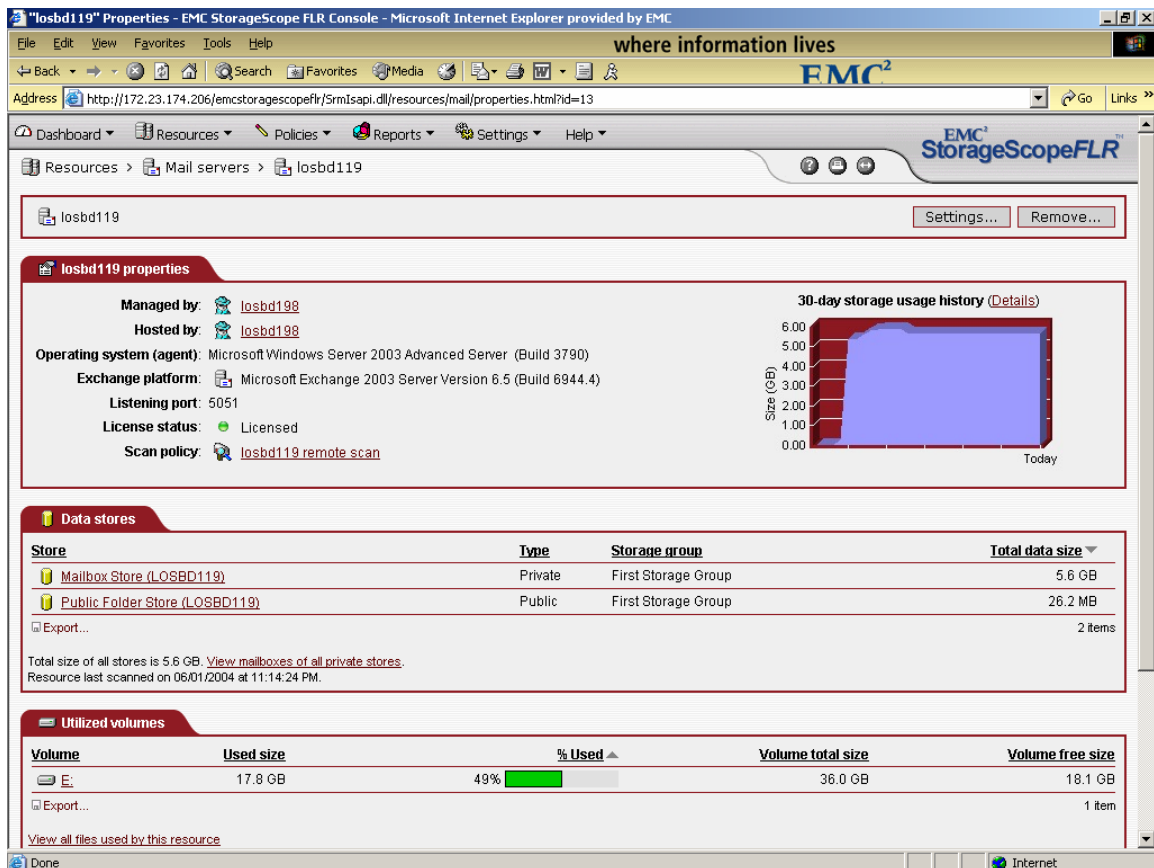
"losbd119" Properties - EMC StorageScope FLR Console - Microsoft Internet Explorer provided by EMC

File Edit View Favorites Tools Help

where information lives

Back Search Favorites Media

EMC$^2$

Address http://172.23.174.206/emcstoragescopeflr/SrmIsapi.dll/resources/mail/properties.html?id=13

Go Links »

Dashboard ▾ Resources ▾ Policies ▾ Reports ▾ Settings ▾ Help ▾

EMC$^2$ StorageScopeFLR

Resources > Mail servers > losbd119

losbd119

Settings... Remove...

losbd119 properties

Managed by: losbd198

Hosted by: losbd198

Operating system (agent): Microsoft Windows Server 2003 Advanced Server (Build 3790)

Exchange platform: Microsoft Exchange 2003 Server Version 6.5 (Build 6944.4)

Listening port: 5051

License status: Licensed

Scan policy: losbd119 remote scan

30-day storage usage history (Details)

6.00
5.00
4.00
3.00
2.00
1.00
0.00

Size (GB)

Today

Data stores

| Store | Type | Storage group | Total data size |
|---|---|---|---|
| Mailbox Store (LOSBD119) | Private | First Storage Group | 5.6 GB |
| Public Folder Store (LOSBD119) | Public | First Storage Group | 26.2 MB |

Export...

2 items

Total size of all stores is 5.6 GB. View mailboxes of all private stores.
Resource last scanned on 06/01/2004 at 11:14:24 PM.

Utilized volumes

| Volume | Used size | % Used | Volume total size | Volume free size |
|---|---|---|---|---|
| E: | 17.8 GB | 49% | 36.0 GB | 18.1 GB |

Export...

1 item

View all files used by this resource

Done

Internet